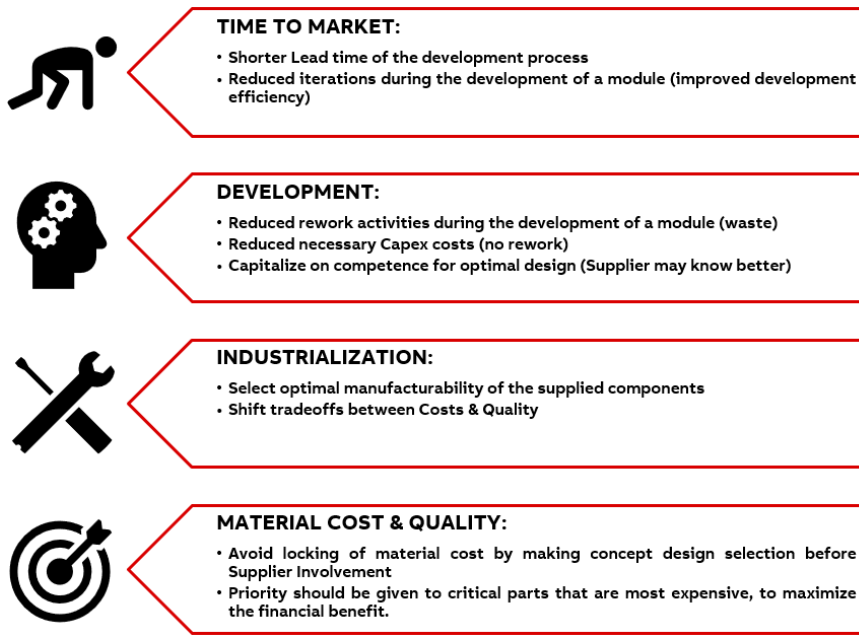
TIME TO MARKET:

• Shorter Lead time of the development process
• Reduced iterations during the development of a module (improved development efficiency)

DEVELOPMENT:

• Reduced rework activities during the development of a module (waste)
• Reduced necessary Capex costs (no rework)
• Capitalize on competence for optimal design (Supplier may know better)

INDUSTRIALIZATION:

• Select optimal manufacturability of the supplied components
• Shift tradeoffs between Costs & Quality

MATERIAL COST & QUALITY:

• Avoid locking of material cost by making concept design selection before Supplier Involvement
• Priority should be given to critical parts that are most expensive, to maximize the financial benefit.